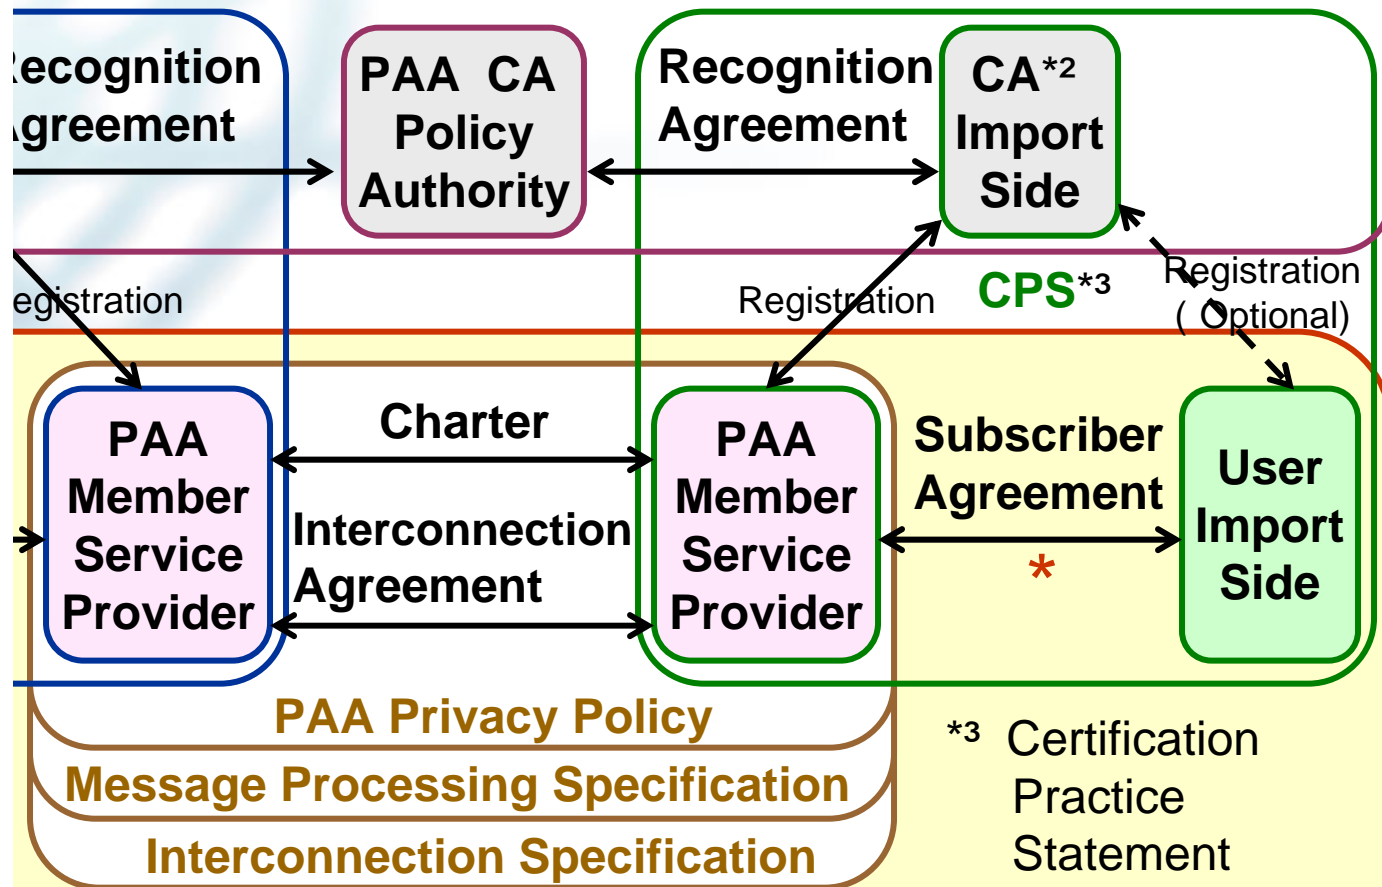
ecognition
greement

PAA CA Policy Authority

Recognition Agreement

CA*2 Import Side

egistration

Registration

CPS*3

Registration ( Optional)

PAA Member Service Provider

Charter

Interconnection Agreement

PAA Member Service Provider

Subscriber Agreement

*

User Import Side

PAA Privacy Policy

Message Processing Specification

Interconnection Specification

*3 Certification Practice Statement